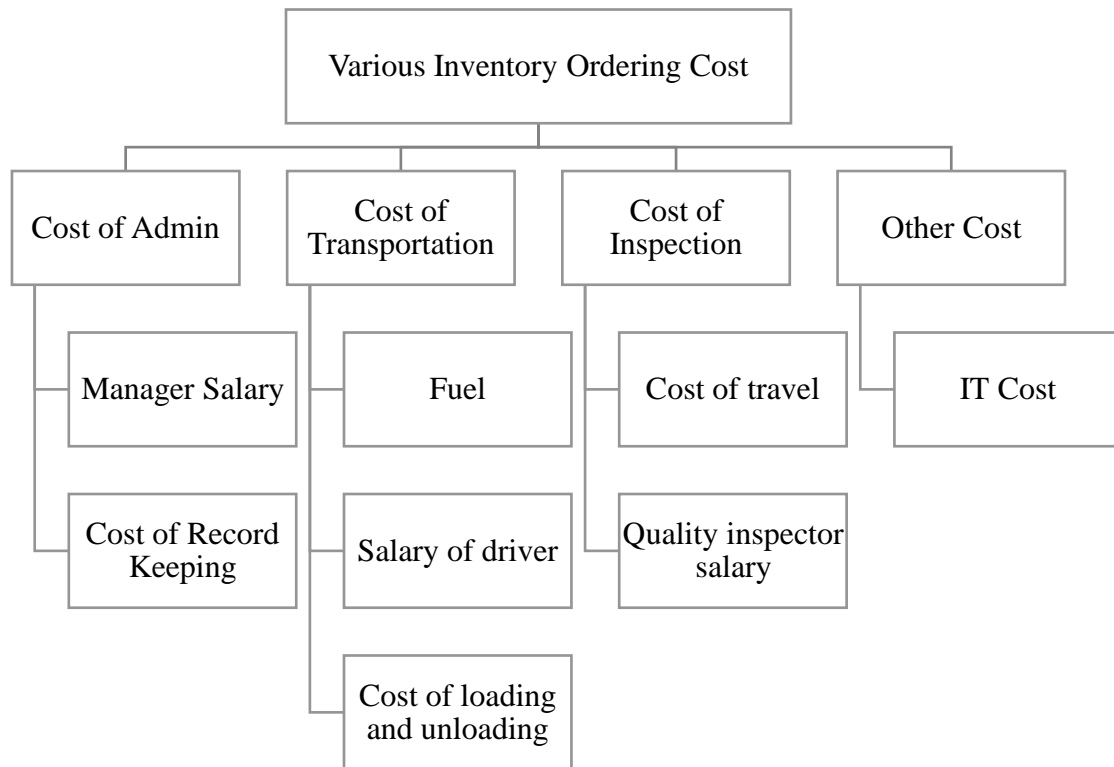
Various Inventory Ordering Cost

Cost of Admin

Manager Salary

Cost of Record Keeping

Cost of Transportation

Fuel

Salary of driver

Cost of loading and unloading

Cost of Inspection

Cost of travel

Quality inspector salary

Other Cost

IT Cost